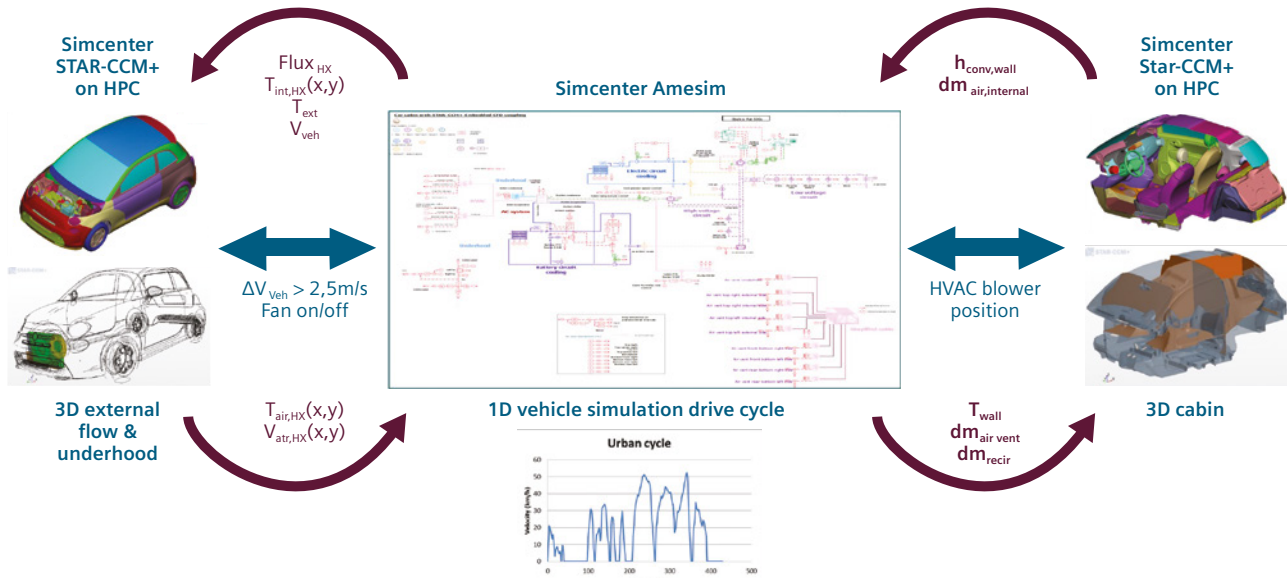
Simcenter STAR-CCM+ on HPC

Flux $_{HX}$
$T_{int,HX}(x,y)$
$T_{ext}$
$V_{veh}$

Simcenter Amesim

$h_{conv,wall}$
$dm_{air,internal}$

Simcenter Star-CCM+ on HPC

$\Delta V_{Veh} > 2{,}5$m/s
Fan on/off

HVAC blower position

3D external flow & underhood

$T_{air,HX}(x,y)$
$V_{atr,HX}(x,y)$

1D vehicle simulation drive cycle

$T_{wall}$
$dm_{air\ vent}$
$dm_{recir}$

3D cabin

Urban cycle

Velocity (km/h)

60
50
40
30
20
10
0

0 100 200 300 400 500